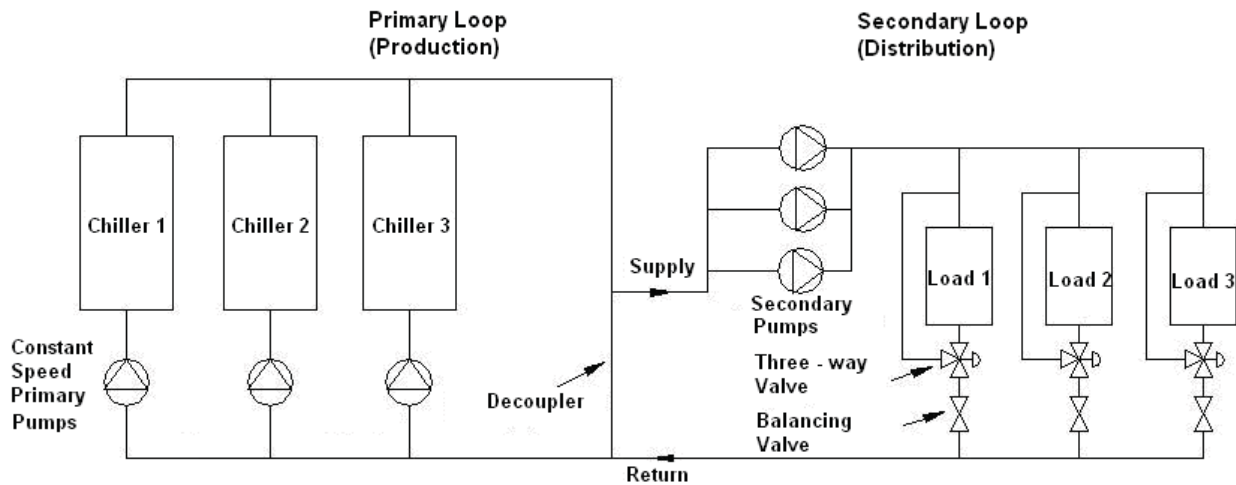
Primary Loop
(Production)

Secondary Loop
(Distribution)

Chiller 1

Chiller 2

Chiller 3

Supply

Load 1

Load 2

Load 3

Secondary Pumps

Constant Speed Primary Pumps

Three - way Valve

Decoupler

Balancing Valve

Return